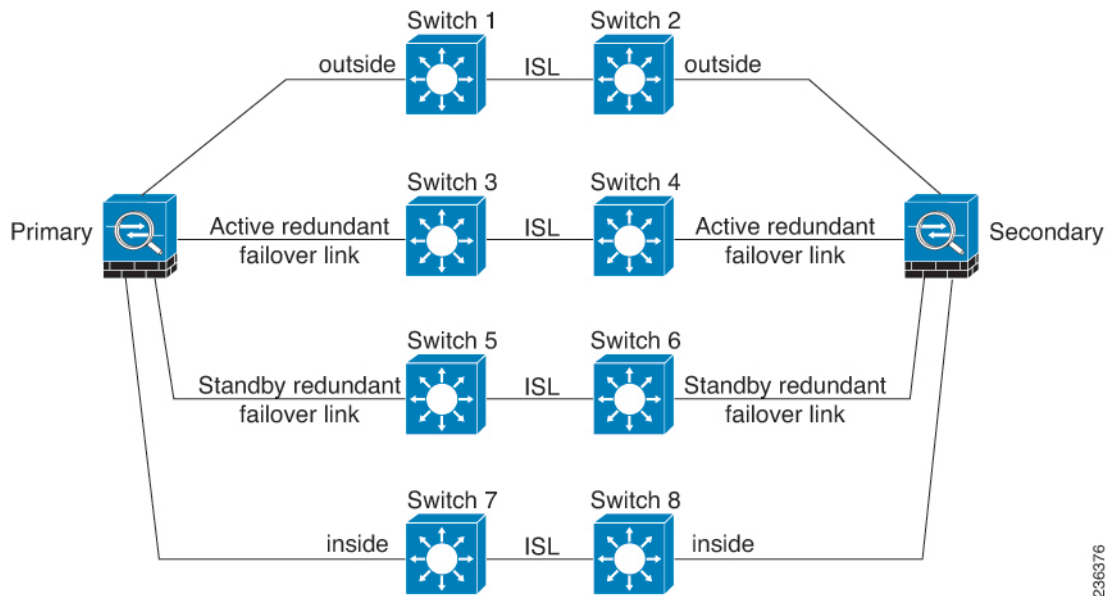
Switch 1
Switch 2
outside
ISL
outside

Switch 3
Switch 4
Primary
Active redundant failover link
ISL
Active redundant failover link
Secondary

Switch 5
Switch 6
Standby redundant failover link
ISL
Standby redundant failover link

Switch 7
Switch 8
inside
ISL
inside

236376